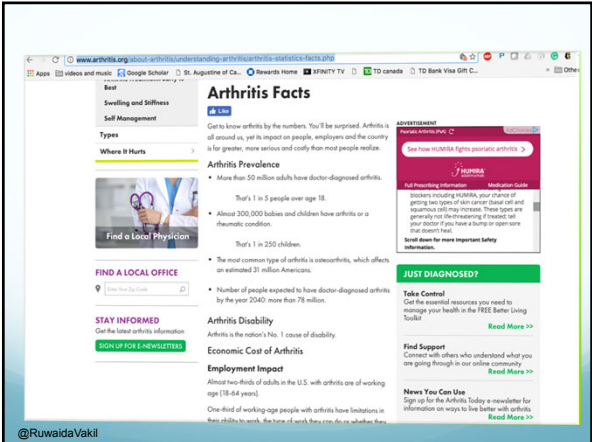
www.arthritis.org/about-arthritis/understanding-arthritis/arthritis-statistics-facts.php

Apps videos and music Google Scholar St. Augustine of Ca... Rewards Home XFINITY TV TD canada TD Bank Visa Gift C... Other

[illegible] Best

Swelling and Stiffness

Self Management

Types

Where It Hurts

Find a Local Physician

FIND A LOCAL OFFICE

Enter Your Zip Code

STAY INFORMED

Get the latest arthritis information

SIGN UP FOR E-NEWSLETTERS

Arthritis Facts

Like

Get to know arthritis by the numbers. You'll be surprised. Arthritis is all around us, yet its impact on people, employers and the country is for greater, more serious and costly than most people realize.

Arthritis Prevalence

• More than 50 million adults have doctor-diagnosed arthritis.

That's 1 in 5 people over age 18.

• Almost 300,000 babies and children have arthritis or a rheumatic condition.

That's 1 in 250 children.

• The most common type of arthritis is osteoarthritis, which affects an estimated 31 million Americans.

• Number of people expected to have doctor-diagnosed arthritis by the year 2040: more than 78 million.

Arthritis Disability

Arthritis is the nation's No. 1 cause of disability.

Economic Cost of Arthritis

Employment Impact

Almost two-thirds of adults in the U.S. with arthritis are of working age (18-64 years).

One-third of working-age people with arthritis have limitations in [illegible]

ADVERTISEMENT

Psoriatic Arthritis (PsA)

See how HUMIRA fights psoriatic arthritis

HUMIRA

Full Prescribing Information Medication Guide

blockers including HUMIRA, your chance of getting two types of skin cancer (basal cell and squamous cell) may increase. These types are generally not life-threatening if treated; tell your doctor if you have a bump or open sore that doesn't heal.

Scroll down for more important Safety information.

JUST DIAGNOSED?

Take Control

Get the essential resources you need to manage your health in the FREE Better Living Toolkit

Read More >>

Find Support

Connect with others who understand what you are going through in our online community

Read More >>

News You Can Use

Sign up for the Arthritis Today e-newsletter for information on ways to live better with arthritis

Read More >>

@RuwaidaVakil